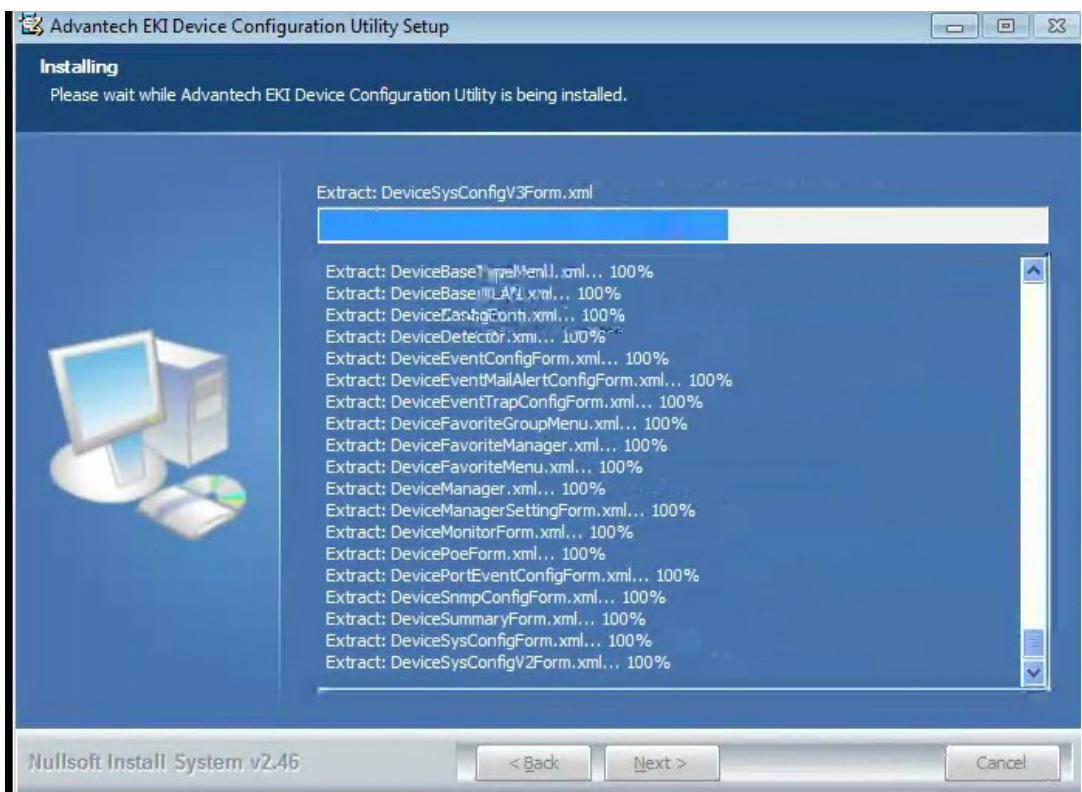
Advantech EKI Device Configuration Utility Setup

Installing
Please wait while Advantech EKI Device Configuration Utility is being installed.

Extract: DeviceSysConfigV3Form.xml

Extract: DeviceBase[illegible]Menu.xml... 100%
Extract: DeviceBase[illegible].xml... 100%
Extract: Device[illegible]Form.xml... 100%
Extract: DeviceDetector.xml... 100%
Extract: DeviceEventConfigForm.xml... 100%
Extract: DeviceEventMailAlertConfigForm.xml... 100%
Extract: DeviceEventTrapConfigForm.xml... 100%
Extract: DeviceFavoriteGroupMenu.xml... 100%
Extract: DeviceFavoriteManager.xml... 100%
Extract: DeviceFavoriteMenu.xml... 100%
Extract: DeviceManager.xml... 100%
Extract: DeviceManagerSettingForm.xml... 100%
Extract: DeviceMonitorForm.xml... 100%
Extract: DevicePoeForm.xml... 100%
Extract: DevicePortEventConfigForm.xml... 100%
Extract: DeviceSnmpConfigForm.xml... 100%
Extract: DeviceSummaryForm.xml... 100%
Extract: DeviceSysConfigForm.xml... 100%
Extract: DeviceSysConfigV2Form.xml... 100%

Nullsoft Install System v2.46

< Back
Next >
Cancel